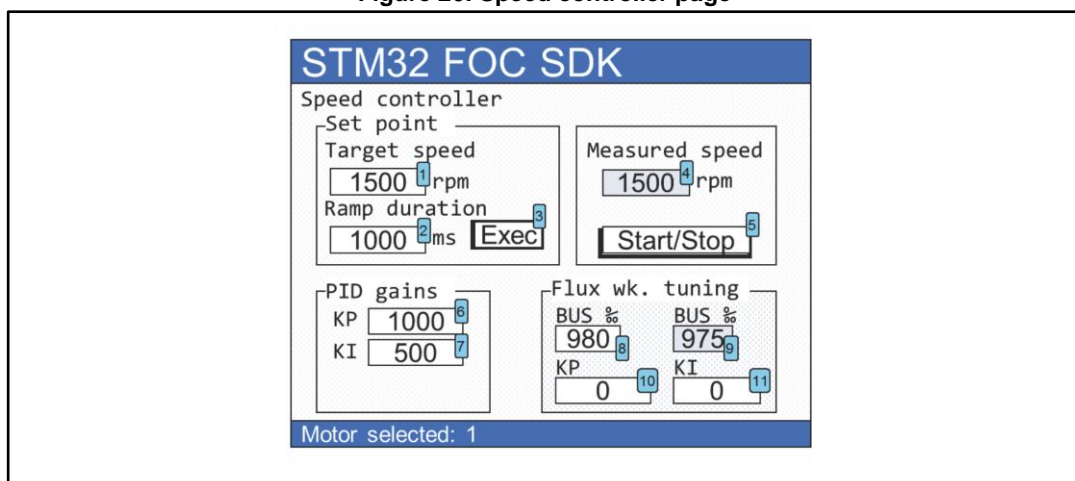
Figure 28. Speed controller page

STM32 FOC SDK

Speed controller

Set point

Target speed

1500 1 rpm

Ramp duration

1000 2 ms Exec 3

Measured speed

1500 4 rpm

Start/Stop 5

PID gains

KP 1000 6

KI 500 7

Flux wk. tuning

BUS %

980 8

BUS %

975 9

KP

0 10

KI

0 11

Motor selected: 1